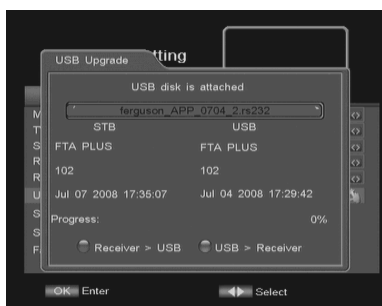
USB Upgrade

tting

USB disk is attached

ferguson_APP_0704_2.rs232

| STB | USB |
|---|---|
| FTA PLUS | FTA PLUS |
| 102 | 102 |
| Jul 07 2008 17:35:07 | Jul 04 2008 17:29:42 |

Progress: 0%

Receiver > USB  USB > Receiver

M
T
S
R
R
U
S
S
F

OK Enter  Select